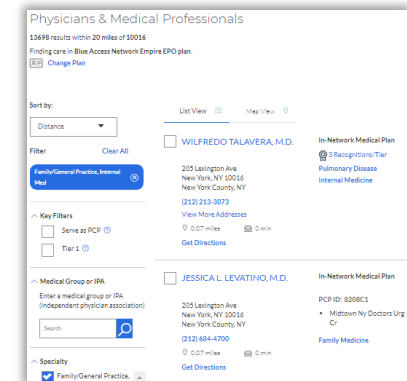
Physicians & Medical Professionals

13698 results within 20 miles of 10016

Finding care in Blue Access Network Empire EPO plan.

Change Plan

Sort by:

Distance

Filter

Clear All

Family/General Practice, Internal Med

Key Filters

Serve as PCP

Tier 1

Medical Group or IPA

Enter a medical group or IPA (independent physician association)

Search

Specialty

Family/General Practice,

List View

Map View

WILFREDO TALAVERA, M.D.

205 Lexington Ave
New York, NY 10016
New York County, NY

(212) 213-3073

View More Addresses

0.07 miles

0 min

Get Directions

In-Network Medical Plan

3 Recognitions/Tier

Pulmonary Disease

Internal Medicine

JESSICA L. LEVATINO, M.D.

205 Lexington Ave
New York, NY 10016
New York County, NY

(212) 684-4700

0.07 miles

0 min

Get Directions

In-Network Medical Plan

PCP ID: 8208C1

• Midtown Ny Doctors Urg Cr

Family Medicine